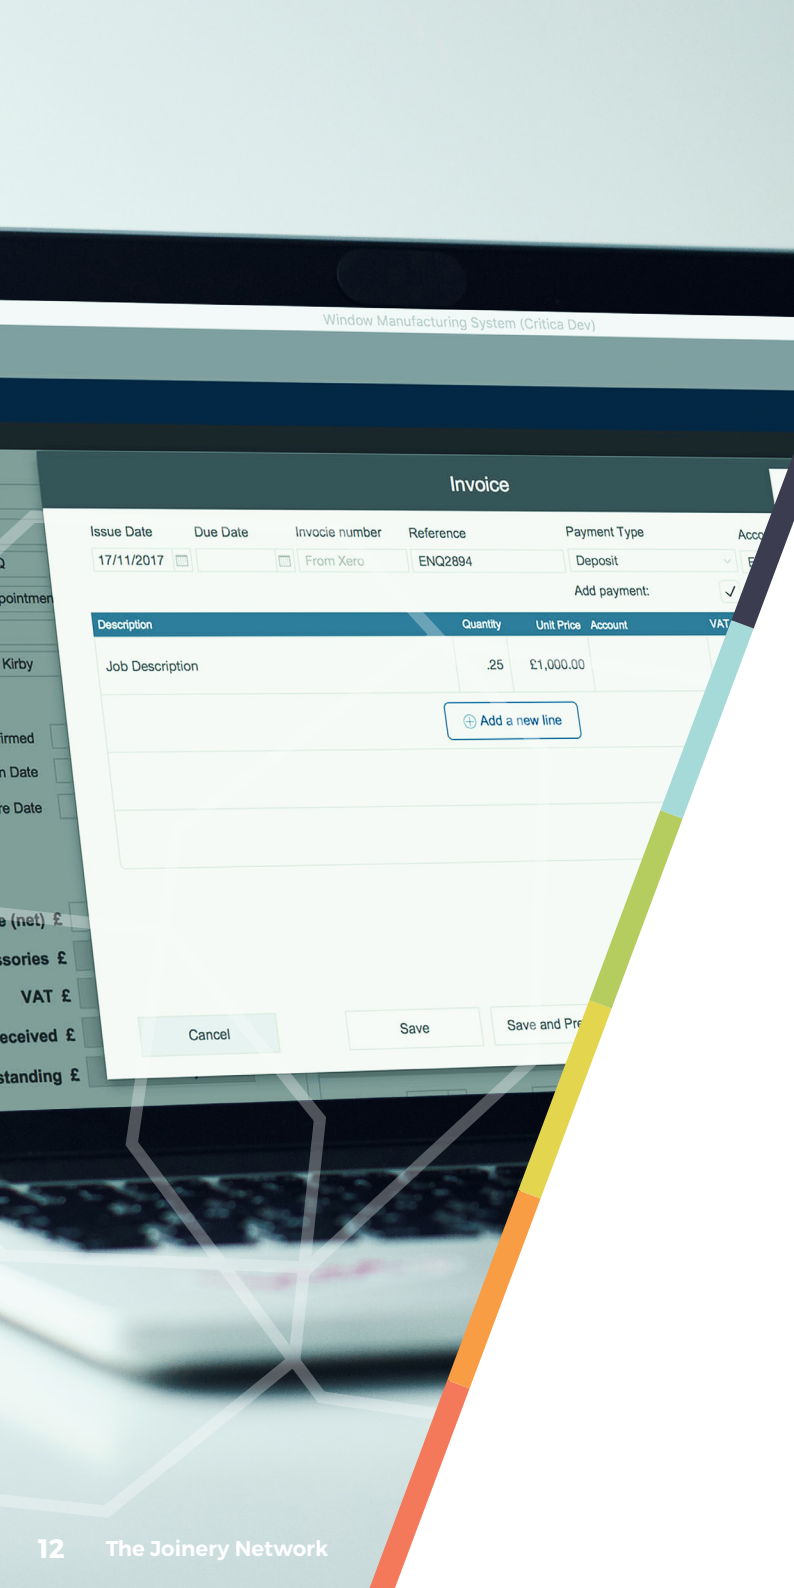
Window Manufacturing System (Critica Dev)

Invoice

Issue Date
Due Date
Invocie number
Reference
Payment Type
Acco

17/11/2017
From Xero
ENQ2894
Deposit

Add payment: ✓

| Description | Quantity | Unit Price | Account | VAT |
|---|---|---|---|---|
| Job Description | .25 | £1,000.00 | | |

Add a new line

Cancel
Save
Save and Pr

pointmen
Kirby
irmed
n Date
e Date
e (net) £
ssories £
VAT £
eceived £
standing £

12 The Joinery Network